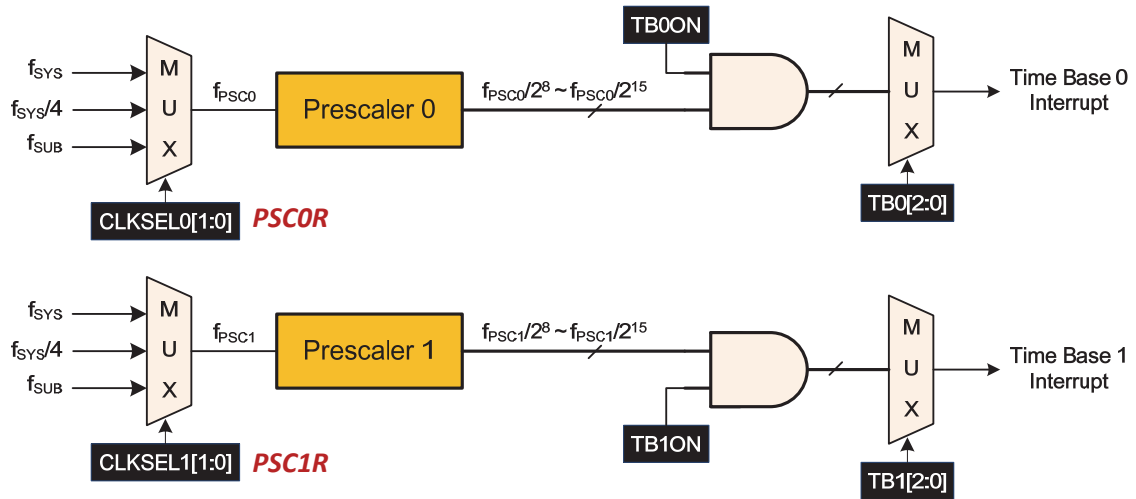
TB0ON

$f_{SYS}$
$f_{SYS}/4$
$f_{SUB}$

M
U
X

$f_{PSC0}$

Prescaler 0

$f_{PSC0}/2^8 \sim f_{PSC0}/2^{15}$

M
U
X

Time Base 0
Interrupt

CLKSEL0[1:0]

PSC0R

TB0[2:0]

$f_{SYS}$
$f_{SYS}/4$
$f_{SUB}$

M
U
X

$f_{PSC1}$

Prescaler 1

$f_{PSC1}/2^8 \sim f_{PSC1}/2^{15}$

M
U
X

Time Base 1
Interrupt

TB1ON

CLKSEL1[1:0]

PSC1R

TB1[2:0]